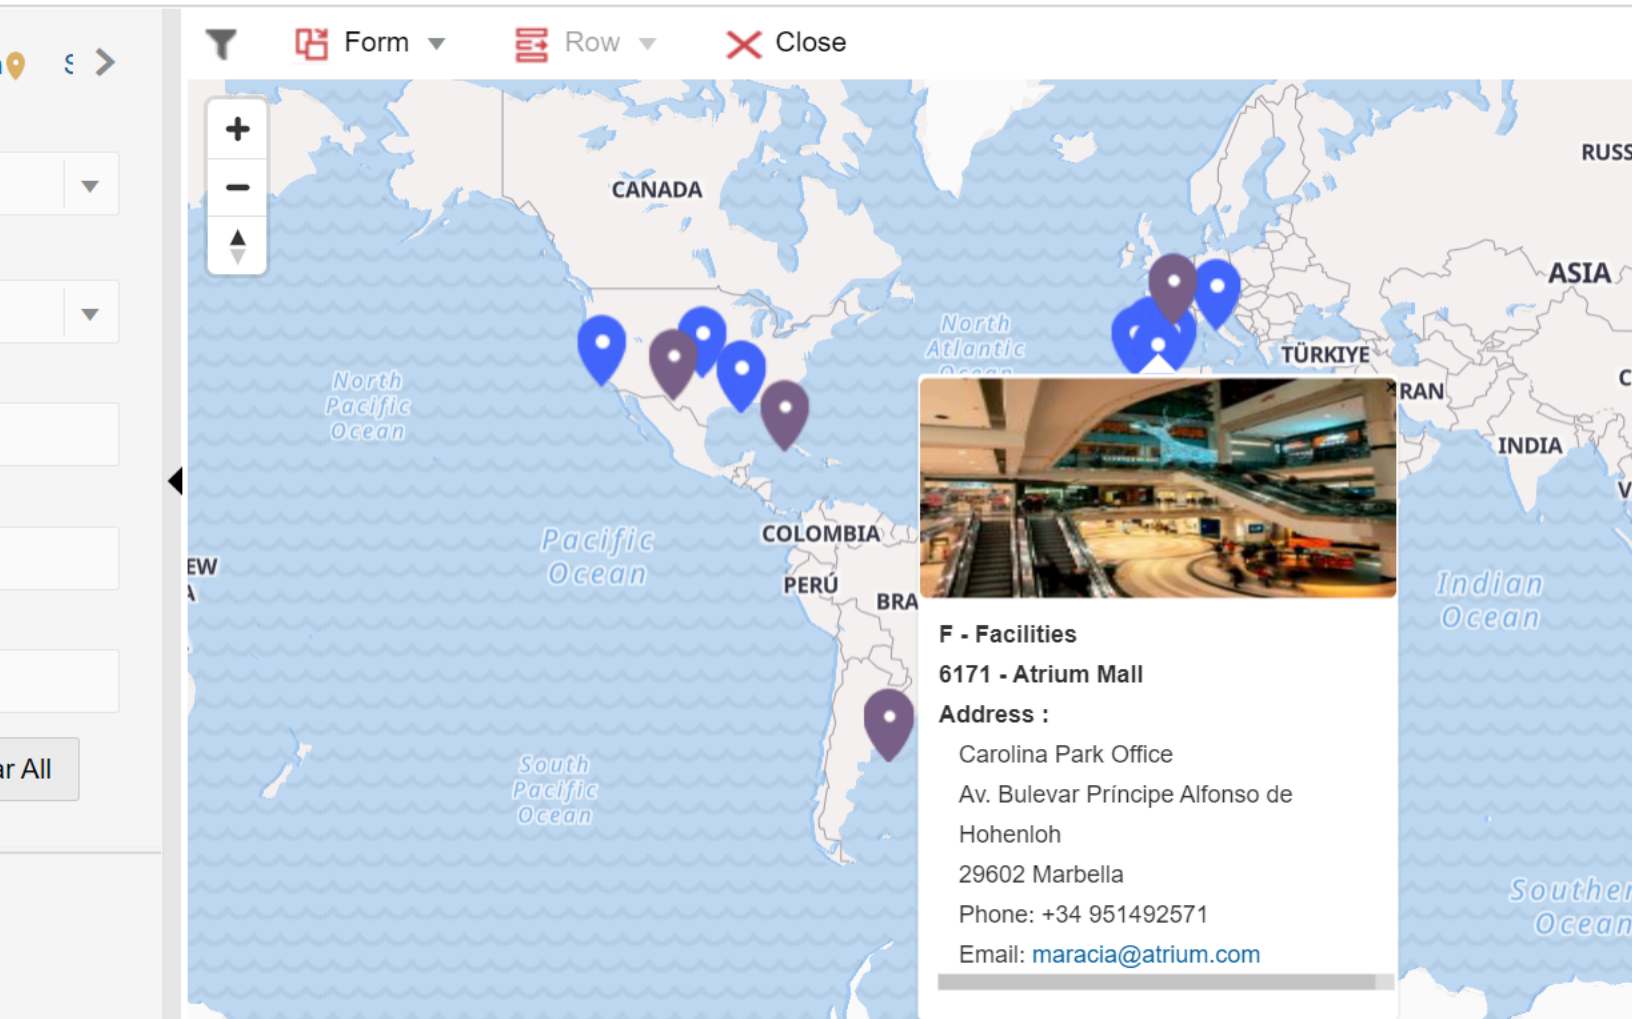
Form Row Close

+
−

CANADA
North Pacific Ocean
North Atlantic Ocean
Pacific Ocean
COLOMBIA
PERÚ
BRA
South Pacific Ocean
EW
A
RUSS
ASIA
TÜRKIYE
RAN
C
INDIA
V
Indian Ocean
Southe
Ocean

r All

F - Facilities
6171 - Atrium Mall
Address :
Carolina Park Office
Av. Bulevar Príncipe Alfonso de Hohenloh
29602 Marbella
Phone: +34 951492571
Email: maracia@atrium.com